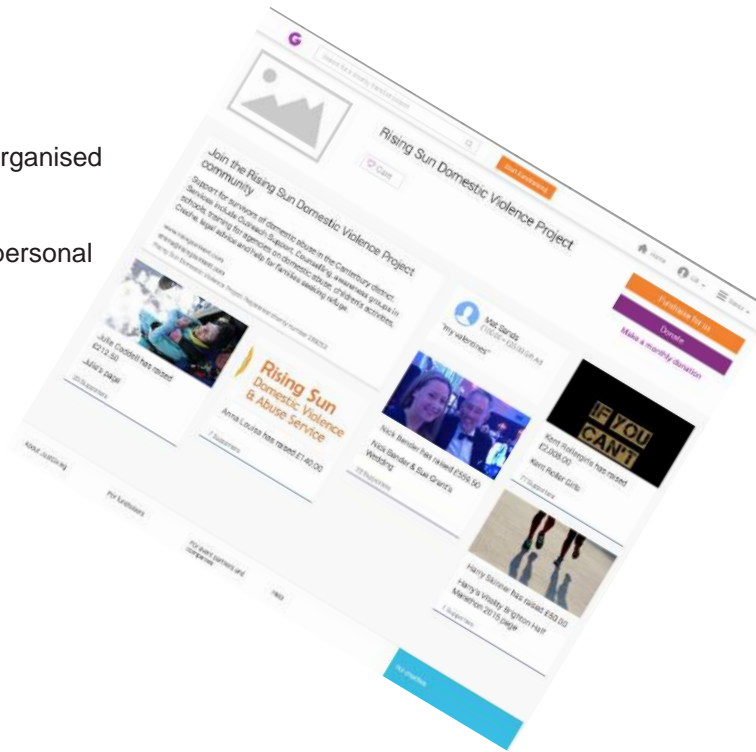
rganised

personal

Search for a charity, friend or cause

Rising Sun Domestic Violence Project

Start fundraising

Care

Home

Menu

Fundraise for us

Donate

Make a monthly donation

Join the Rising Sun Domestic Violence Project community

Support for survivors of domestic abuse in the Canterbury district. Services include Outreach Support, Counselling, awareness groups in schools, training for agencies on domestic abuse, children's activities, Creche, legal advice and help for families seeking refuge.

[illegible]

Mat Sands

"my valentines"

Julie Caddell has raised £212.50

Julie's page

Rising Sun Domestic Violence & Abuse Service

Anna Louise has raised £140.00

Nick Bender has raised £556.50

Nick Bender & Sue Grant's Wedding

IF YOU CAN'T

Kent Rollergirls has raised £2,008.00

Kent Roller Girls

Harry Skinner has raised £50.00

Harry's Vitality Brighton Half Marathon 2015 page

About JustGiving

For fundraisers

For event partners and companies

Help

For charities